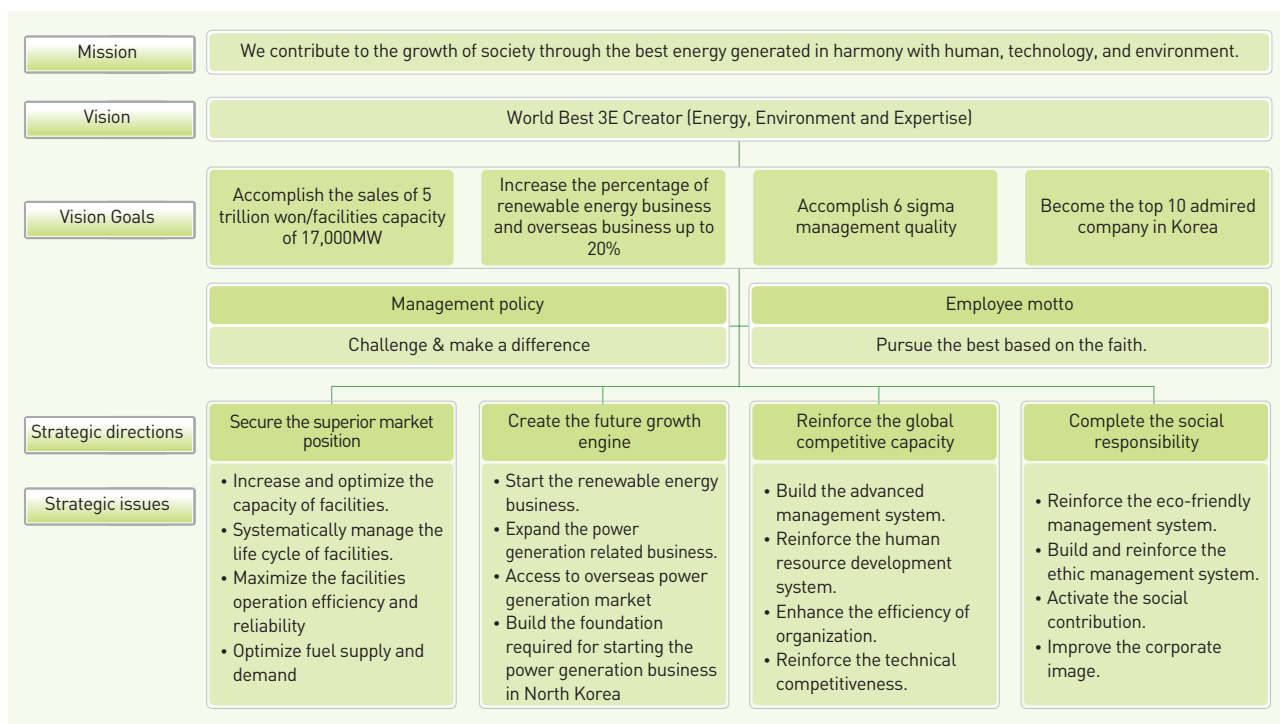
Mission

We contribute to the growth of society through the best energy generated in harmony with human, technology, and environment.

Vision

World Best 3E Creator (Energy, Environment and Expertise)

Vision Goals

Accomplish the sales of 5 trillion won/facilities capacity of 17,000MW

Increase the percentage of renewable energy business and overseas business up to 20%

Accomplish 6 sigma management quality

Become the top 10 admired company in Korea

Management policy

Challenge & make a difference

Employee motto

Pursue the best based on the faith.

Strategic directions

Strategic issues

Secure the superior market position

• Increase and optimize the capacity of facilities.
• Systematically manage the life cycle of facilities.
• Maximize the facilities operation efficiency and reliability
• Optimize fuel supply and demand

Create the future growth engine

• Start the renewable energy business.
• Expand the power generation related business.
• Access to overseas power generation market
• Build the foundation required for starting the power generation business in North Korea

Reinforce the global competitive capacity

• Build the advanced management system.
• Reinforce the human resource development system.
• Enhance the efficiency of organization.
• Reinforce the technical competitiveness.

Complete the social responsibility

• Reinforce the eco-friendly management system.
• Build and reinforce the ethic management system.
• Activate the social contribution.
• Improve the corporate image.